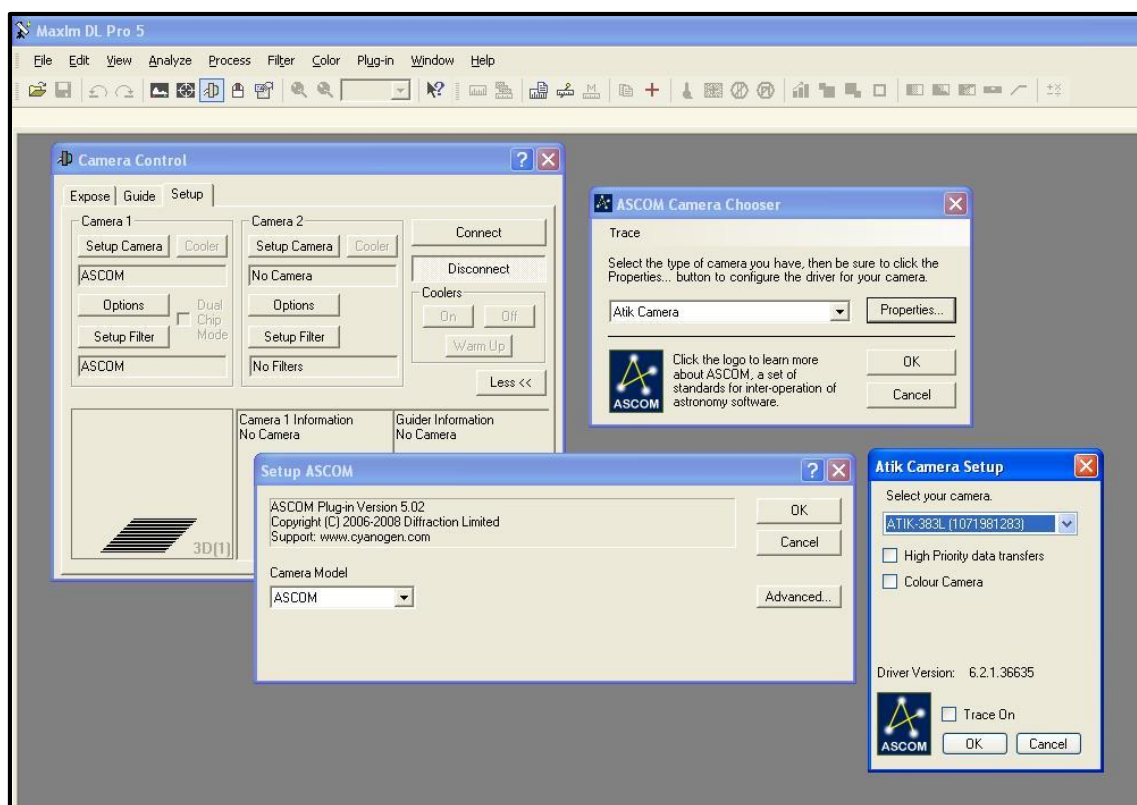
Maxim DL Pro 5

File Edit View Analyze Process Filter Color Plug-in Window Help

Camera Control

Expose Guide Setup

Camera 1
Setup Camera Cooler
ASCOM
Options
Dual Chip Mode
Setup Filter
ASCOM

Camera 2
Setup Camera Cooler
No Camera
Options
Setup Filter
No Filters

Connect
Disconnect
Coolers
On Off
Warm Up
Less <<

3D(1)

Camera 1 Information
No Camera

Guider Information
No Camera

ASCOM Camera Chooser

Trace

Select the type of camera you have, then be sure to click the Properties... button to configure the driver for your camera.

Atik Camera
Properties...

Click the logo to learn more about ASCOM, a set of standards for inter-operation of astronomy software.

ASCOM

OK
Cancel

Setup ASCOM

ASCOM Plug-in Version 5.02
Copyright (C) 2006-2008 Diffraction Limited
Support: www.cyanogen.com

OK
Cancel

Camera Model
ASCOM
Advanced...

Atik Camera Setup

Select your camera.
ATIK-383L (1071981283)
High Priority data transfers
Colour Camera

Driver Version: 6.2.1.36635

ASCOM
Trace On
OK Cancel